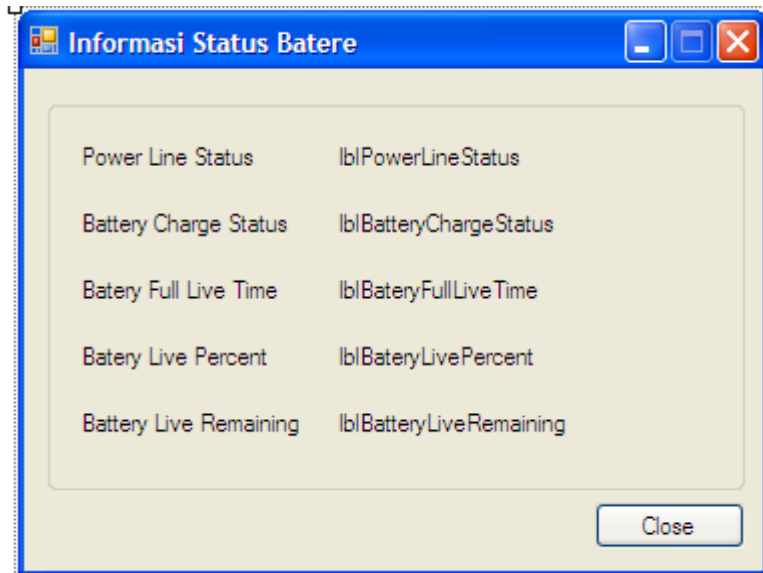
Informasi Status Batere

Power Line Status	lblPowerLineStatus

Battery Charge Status	lblBatteryChargeStatus

Batery Full Live Time	lblBateryFullLiveTime

Batery Live Percent	lblBateryLivePercent

Battery Live Remaining	lblBatteryLiveRemaining

Close